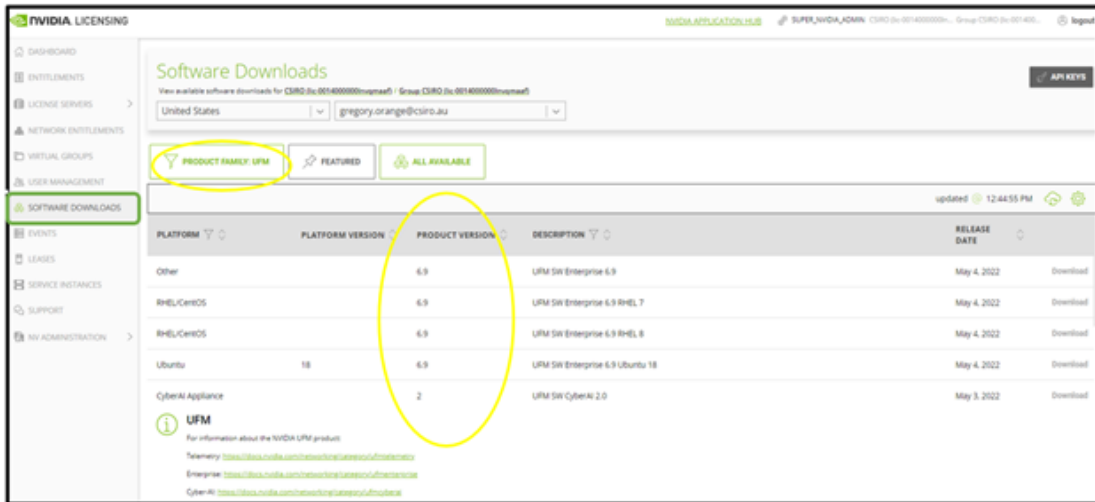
NVIDIA. LICENSING

NVIDIA APPLICATION HUB    SUPER_NVIDIA_ADMIN: CSIRO (lic-0014000000n... Group CSIRO (lic-001400...    logout

DASHBOARD
ENTITLEMENTS
LICENSE SERVERS
NETWORK ENTITLEMENTS
VIRTUAL GROUPS
USER MANAGEMENT
SOFTWARE DOWNLOADS
EVENTS
LEASES
SERVICE INSTANCES
SUPPORT
NV ADMINISTRATION

Software Downloads

View available software downloads for CSIRO (lic-0014000000nvqmaaf) / Group CSIRO (lic-0014000000nvqmaaf)

API KEYS

United States
gregory.orange@csiro.au

PRODUCT FAMILY: UFM    FEATURED    ALL AVAILABLE

updated 12:44:55 PM

| PLATFORM | PLATFORM VERSION | PRODUCT VERSION | DESCRIPTION | RELEASE DATE | |
|---|---|---|---|---|---|
| Other | | 6.9 | UFM SW Enterprise 6.9 | May 4, 2022 | Download |
| RHEL/CentOS | | 6.9 | UFM SW Enterprise 6.9 RHEL 7 | May 4, 2022 | Download |
| RHEL/CentOS | | 6.9 | UFM SW Enterprise 6.9 RHEL 8 | May 4, 2022 | Download |
| Ubuntu | 18 | 6.9 | UFM SW Enterprise 6.9 Ubuntu 18 | May 4, 2022 | Download |
| CyberAI Appliance | | 2 | UFM SW CyberAI 2.0 | May 3, 2022 | Download |

UFM
For information about the NVIDIA UFM product:
Telemetry: https://docs.nvidia.com/networking/category/ufmtelemetry
Enterprise: https://docs.nvidia.com/networking/category/ufmenterprise
Cyber-AI: https://docs.nvidia.com/networking/category/ufmcyberai